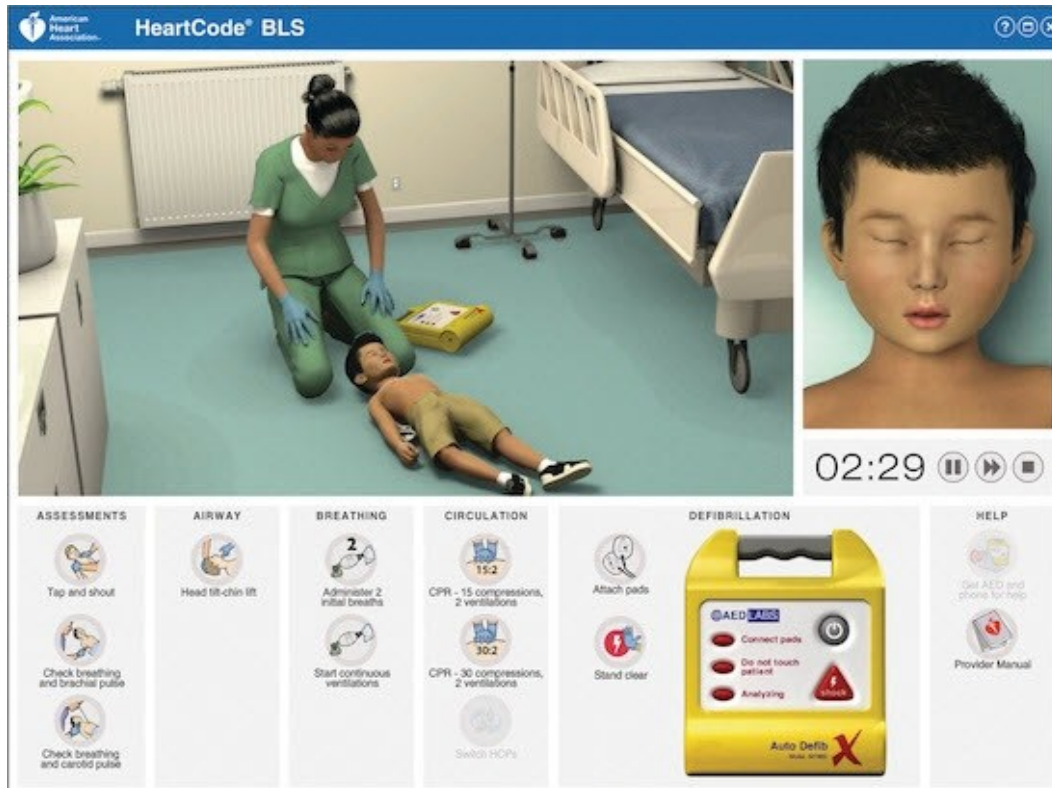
American Heart Association.

HeartCode® BLS

02:29

ASSESSMENTS

Tap and shout

Check breathing and brachial pulse

Check breathing and carotid pulse

AIRWAY

Head tilt-chin lift

BREATHING

2

Administer 2 initial breaths

Start continuous ventilations

CIRCULATION

15:2

CPR - 15 compressions, 2 ventilations

30:2

CPR - 30 compressions, 2 ventilations

Switch HCPs

DEFIBRILLATION

Attach pads

Stand clear

AED LABS

Connect pads

Do not touch patient

Analyzing

shock

Auto Defib X

HELP

Get AED and phone for help

Provider Manual